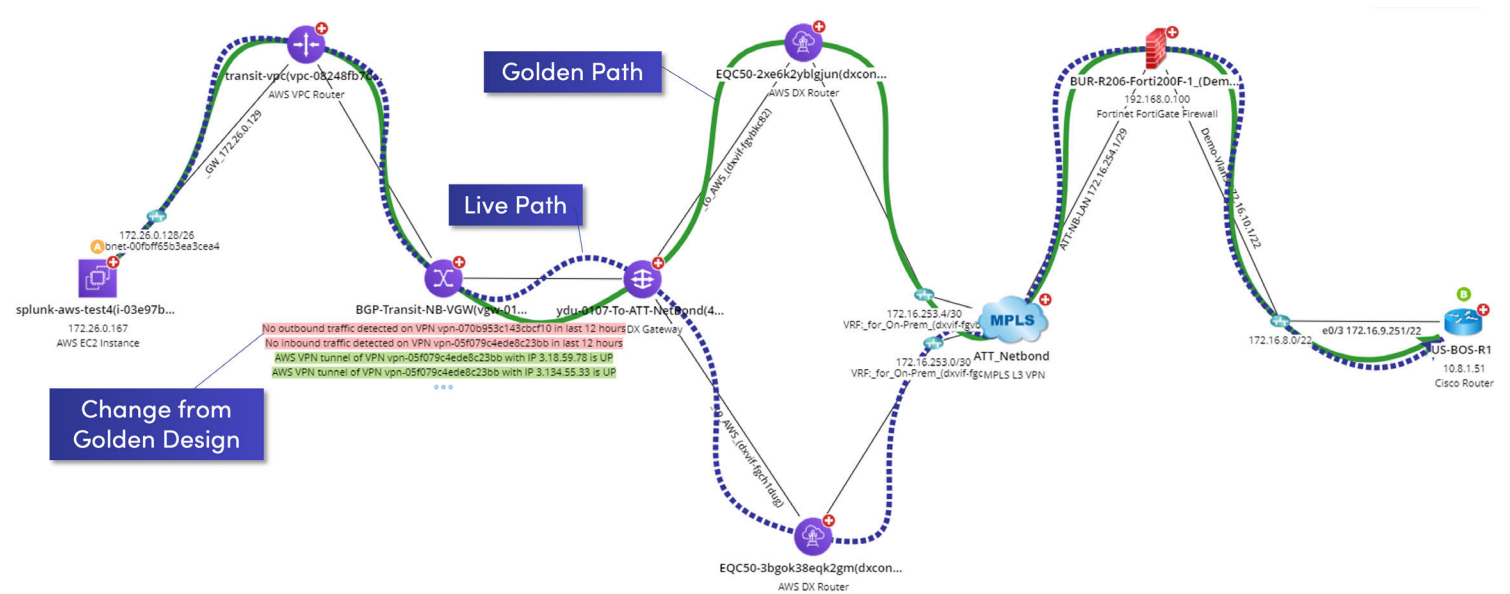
Golden Path

Live Path

Change from Golden Design

transit-vpc(vpc-08248fb78...
AWS VPC Router

_GW_172.26.0.129

172.26.0.128/26
bnet-00f0ff65b3ea3cea4

splunk-aws-test4(i-03e97b...
172.26.0.167
AWS EC2 Instance

BGP-Transit-NB-VGW(vgw-01...

No outbound traffic detected on VPN vpn-070b953c143cbcf10 in last 12 hours
No inbound traffic detected on VPN vpn-05f079c4ede8c23bb in last 12 hours
AWS VPN tunnel of VPN vpn-05f079c4ede8c23bb with IP 3.18.59.78 is UP
AWS VPN tunnel of VPN vpn-05f079c4ede8c23bb with IP 3.134.55.33 is UP

ydu-0107-To-ATT-NetBond(4...
DX Gateway

EQC50-2xe6k2yblgjun(dxcon...
AWS DX Router

_to_AWS_(dxvif-fgvbk82)

_to_AWS_(dxvif-fgch1dug)

EQC50-3bgok38eqk2gm(dxcon...
AWS DX Router

172.16.253.4/30
VRF:_for_On-Prem_(dxvif-fgvb

172.16.253.0/30
VRF:_for_On-Prem_(dxvif-fgc

MPLS
ATT_Netbond
MPLS L3 VPN

ATT-NB-LAN 172.16.254.1/29

BUR-R206-Forti200F-1_(Dem...
192.168.0.100
Fortinet FortiGate Firewall

Demo-Vlan 172.16.10.1/22

172.16.8.0/22

e0/3 172.16.9.251/22

US-BOS-R1
10.8.1.51
Cisco Router